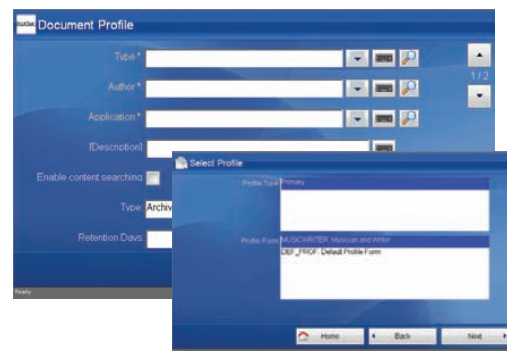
Document Profile

Type *

Author *

Application *

[Description]

Enable content searching

Type Archiv

Retention Days

1 / 2

Ready

Select Profile

Profile Type Primary

Profile Form MUSICWRITER: Musician and Writer

DEF_PROF: Default Profile Form

Home

Back

Next